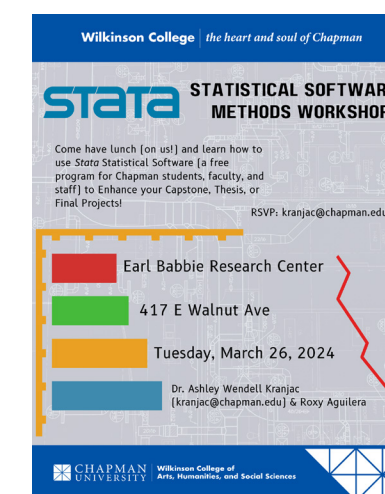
Wilkinson College | the heart and soul of Chapman

stata

STATISTICAL SOFTWAR METHODS WORKSHOP

Come have lunch (on us!) and learn how to use Stata Statistical Software (a free program for Chapman students, faculty, and staff) to Enhance your Capstone, Thesis, or Final Projects!

RSVP: kranjac@chapman.edu

Earl Babbie Research Center

417 E Walnut Ave

Tuesday, March 26, 2024

Dr. Ashley Wendell Kranjac (kranjac@chapman.edu) & Roxy Aguilera

CHAPMAN UNIVERSITY | Wilkinson College of Arts, Humanities, and Social Sciences